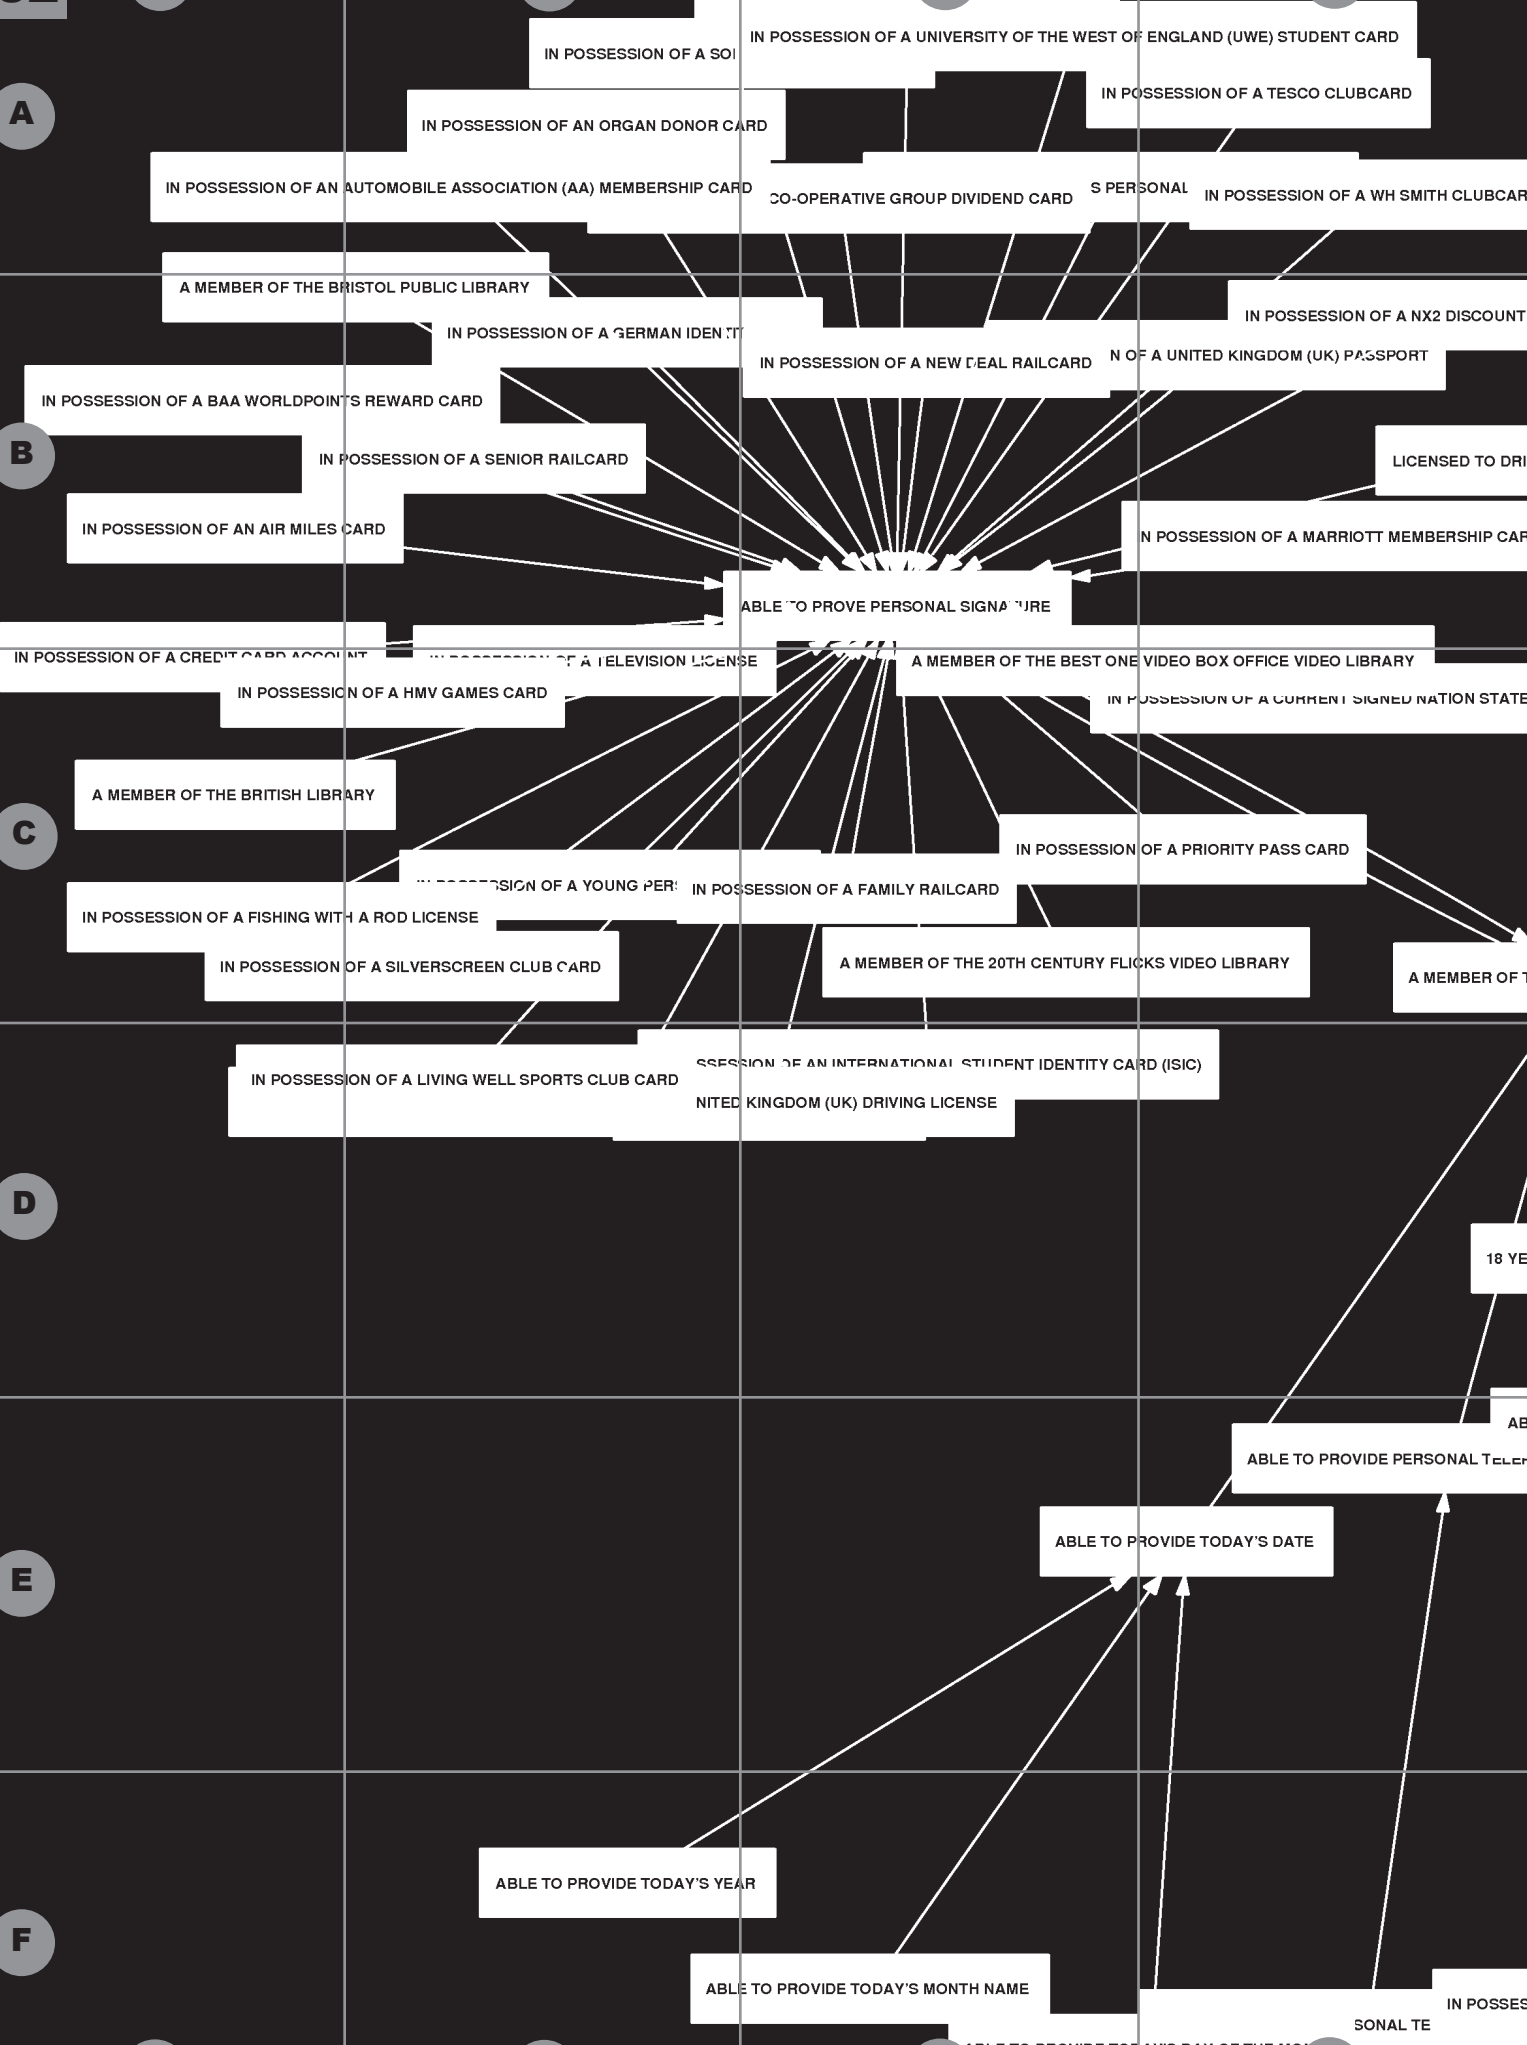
A

IN POSSESSION OF A SO

IN POSSESSION OF A UNIVERSITY OF THE WEST OF ENGLAND (UWE) STUDENT CARD

IN POSSESSION OF A TESCO CLUBCARD

IN POSSESSION OF AN ORGAN DONOR CARD

IN POSSESSION OF AN AUTOMOBILE ASSOCIATION (AA) MEMBERSHIP CARD

CO-OPERATIVE GROUP DIVIDEND CARD

S PERSONAL

IN POSSESSION OF A WH SMITH CLUBCAR

A MEMBER OF THE BRISTOL PUBLIC LIBRARY

IN POSSESSION OF A GERMAN IDENT

IN POSSESSION OF A NX2 DISCOUNT

IN POSSESSION OF A NEW DEAL RAILCARD

N OF A UNITED KINGDOM (UK) PASSPORT

IN POSSESSION OF A BAA WORLDPOINTS REWARD CARD

B

IN POSSESSION OF A SENIOR RAILCARD

LICENSED TO DRI

IN POSSESSION OF AN AIR MILES CARD

IN POSSESSION OF A MARRIOTT MEMBERSHIP CAR

ABLE TO PROVE PERSONAL SIGNATURE

IN POSSESSION OF A CREDIT CARD ACCOUNT

IN POSSESSION OF A TELEVISION LICENSE

A MEMBER OF THE BEST ONE VIDEO BOX OFFICE VIDEO LIBRARY

IN POSSESSION OF A HMV GAMES CARD

IN POSSESSION OF A CURRENT SIGNED NATION STATE

A MEMBER OF THE BRITISH LIBRARY

C

IN POSSESSION OF A PRIORITY PASS CARD

IN POSSESSION OF A YOUNG PERS

IN POSSESSION OF A FAMILY RAILCARD

IN POSSESSION OF A FISHING WITH A ROD LICENSE

A MEMBER OF THE 20TH CENTURY FLICKS VIDEO LIBRARY

A MEMBER OF T

IN POSSESSION OF A SILVERSCREEN CLUB CARD

SSESSION OF AN INTERNATIONAL STUDENT IDENTITY CARD (ISIC)

IN POSSESSION OF A LIVING WELL SPORTS CLUB CARD

NITED KINGDOM (UK) DRIVING LICENSE

D

18 YE

AB

ABLE TO PROVIDE PERSONAL TELE

ABLE TO PROVIDE TODAY'S DATE

E

ABLE TO PROVIDE TODAY'S YEAR

F

ABLE TO PROVIDE TODAY'S MONTH NAME

IN POSSES

SONAL TE

ABLE TO PROVIDE TODAY'S DAY OF THE MO